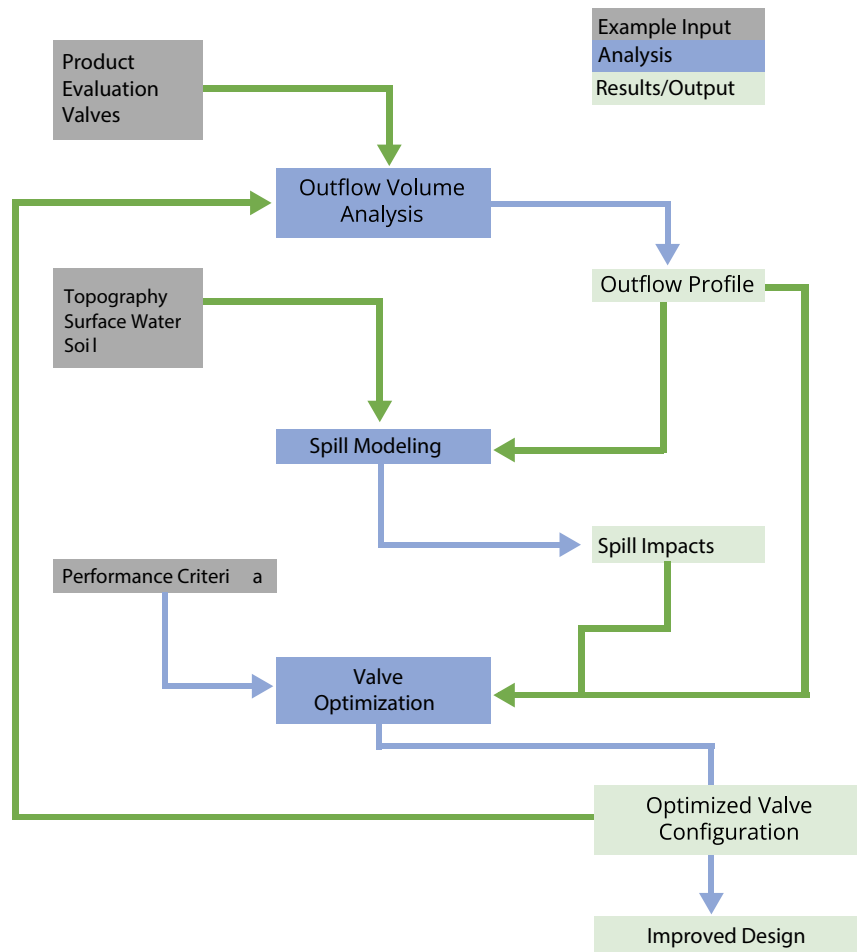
Example Input
Analysis
Results/Output

Product
Evaluation
Valves

Outflow Volume
Analysis

Outflow Profile

Topography
Surface Water
Soi l

Spill Modeling

Spill Impacts

Performance Criteri a

Valve
Optimization

Optimized Valve
Configuration

Improved Design